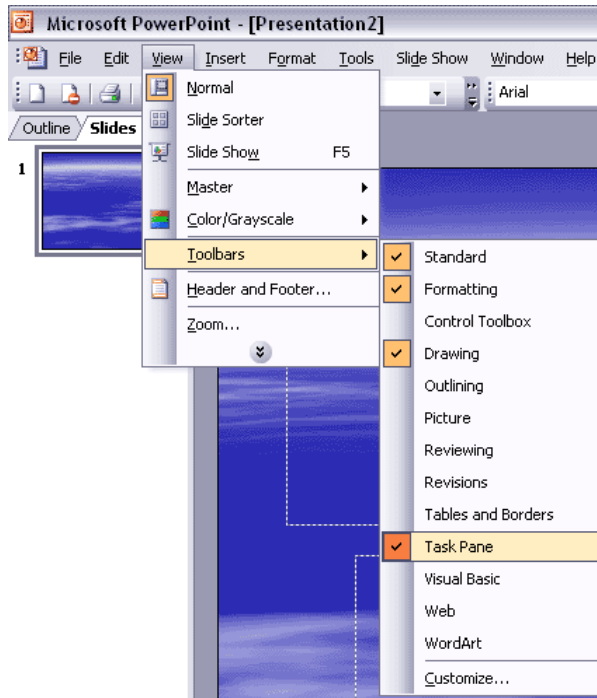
Microsoft PowerPoint - [Presentation2]

File Edit View Insert Format Tools Slide Show Window Help

Arial

Outline Slides

1

Normal
Slide Sorter
Slide Show F5
Master
Color/Grayscale
Toolbars
Header and Footer...
Zoom...

Standard
Formatting
Control Toolbox
Drawing
Outlining
Picture
Reviewing
Revisions
Tables and Borders
Task Pane
Visual Basic
Web
WordArt
Customize...